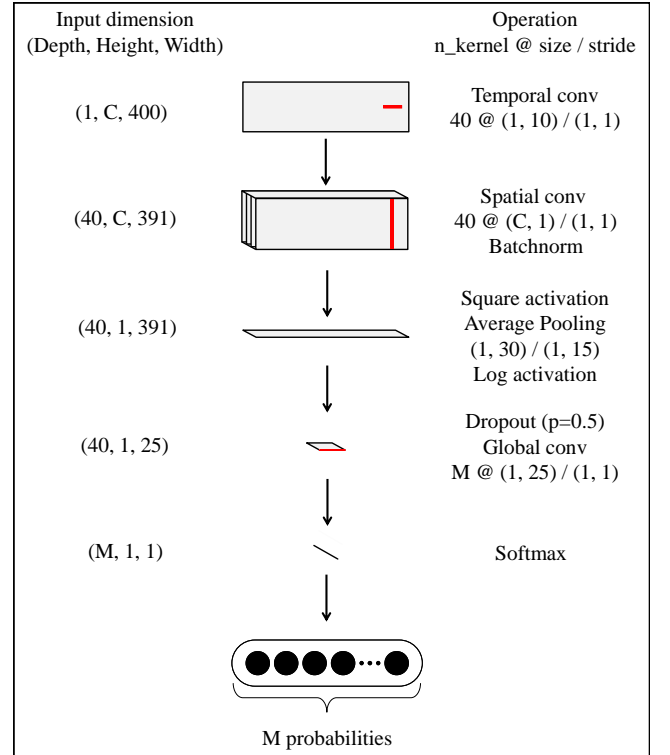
Input dimension
(Depth, Height, Width)

Operation
n_kernel @ size / stride

(1, C, 400)

Temporal conv
40 @ (1, 10) / (1, 1)

(40, C, 391)

Spatial conv
40 @ (C, 1) / (1, 1)
Batchnorm

(40, 1, 391)

Square activation
Average Pooling
(1, 30) / (1, 15)
Log activation

(40, 1, 25)

Dropout (p=0.5)
Global conv
M @ (1, 25) / (1, 1)

(M, 1, 1)

Softmax

M probabilities